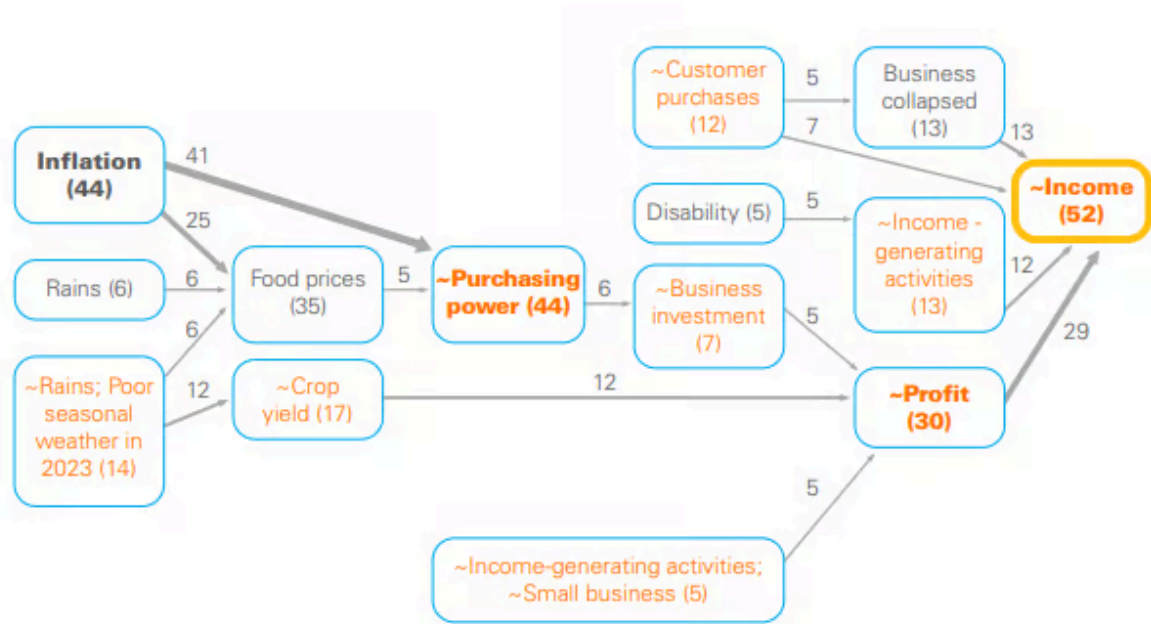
~Customer purchases (12)

5

Business collapsed (13)

7

13

Inflation (44)

41

25

~Income (52)

Disability (5)

5

~Income - generating activities (13)

Rains (6)

6

Food prices (35)

5

~Purchasing power (44)

6

~Business investment (7)

12

6

5

29

~Rains; Poor seasonal weather in 2023 (14)

12

~Crop yield (17)

12

~Profit (30)

5

~Income-generating activities; ~Small business (5)